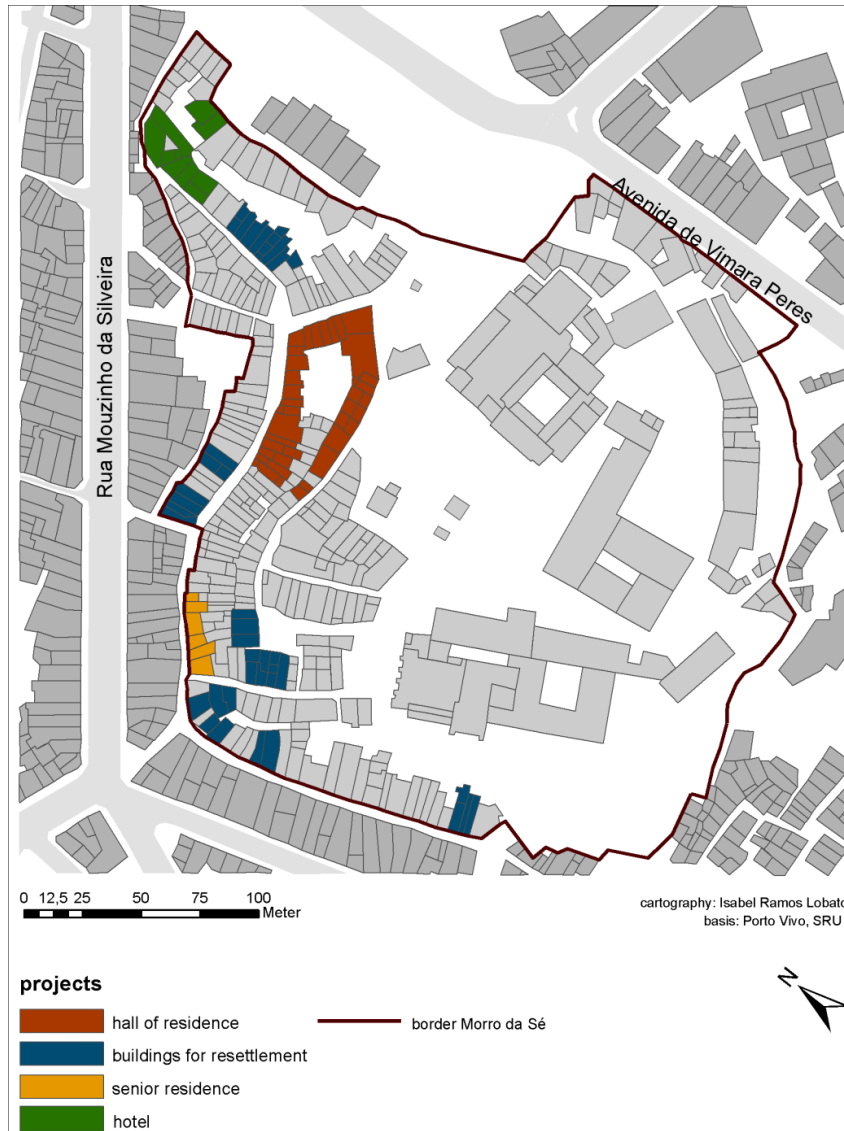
Rua Mouzinho da Silveira

Avenida de Vimara Peres

0 12,5 25 50 75 100
Meter

cartography: Isabel Ramos Lobato
basis: Porto Vivo, SRU

N

projects

hall of residence

buildings for resettlement

senior residence

hotel

border Morro da Sé